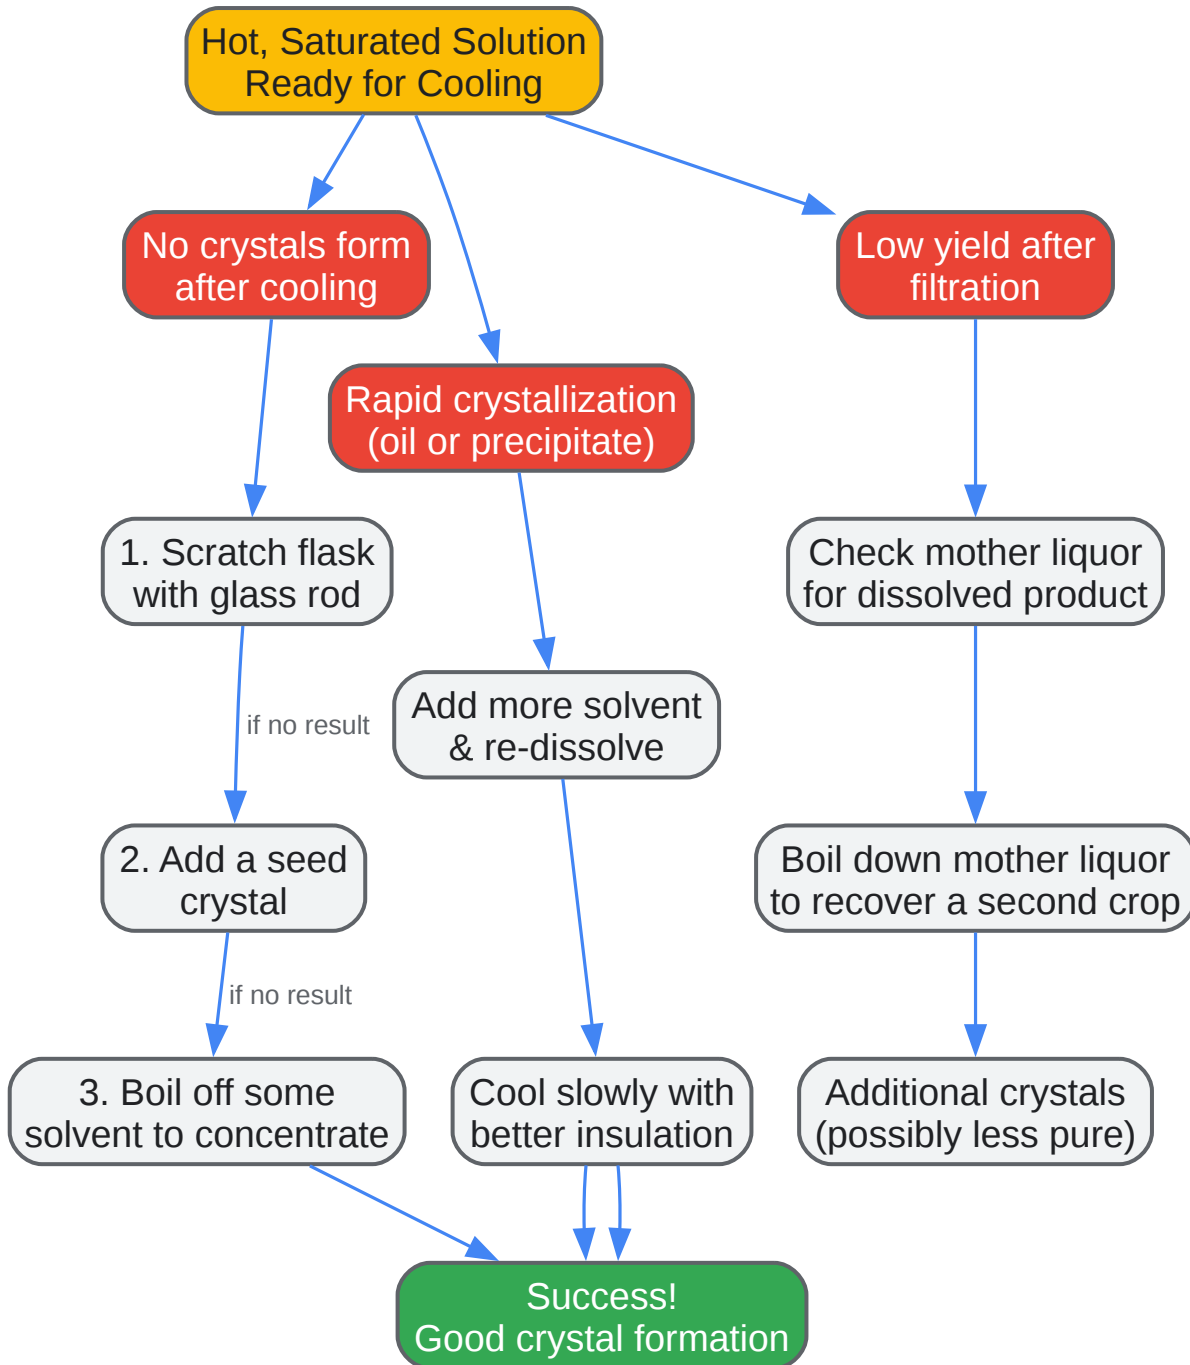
Hot, Saturated Solution Ready for Cooling

No crystals form after cooling

Rapid crystallization (oil or precipitate)

Low yield after filtration

1. Scratch flask with glass rod

if no result

2. Add a seed crystal

if no result

3. Boil off some solvent to concentrate

Add more solvent & re-dissolve

Cool slowly with better insulation

Check mother liquor for dissolved product

Boil down mother liquor to recover a second crop

Additional crystals (possibly less pure)

Success! Good crystal formation